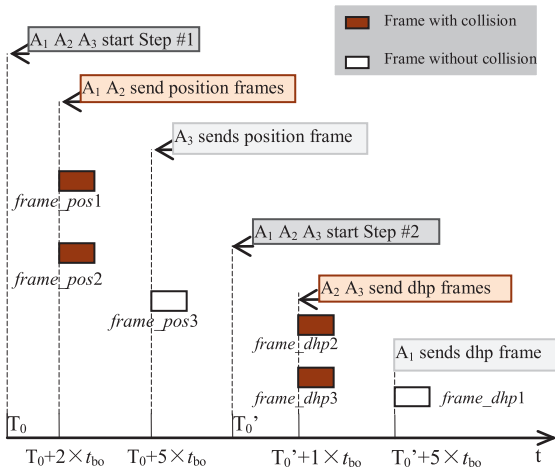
Frame with collision

Frame without collision

$A_1$ $A_2$ $A_3$ start Step #1

$A_1$ $A_2$ send position frames

$A_3$ sends position frame

*frame_pos*1

*frame_pos*2

*frame_pos*3

$A_1$ $A_2$ $A_3$ start Step #2

$A_2$ $A_3$ send dhp frames

*frame_dhp*2

*frame_dhp*3

$A_1$ sends dhp frame

*frame_dhp*1

$T_0$

$T_0$'

$T_0+2\times t_{bo}$

$T_0+5\times t_{bo}$

$T_0'+1\times t_{bo}$

$T_0'+5\times t_{bo}$

t